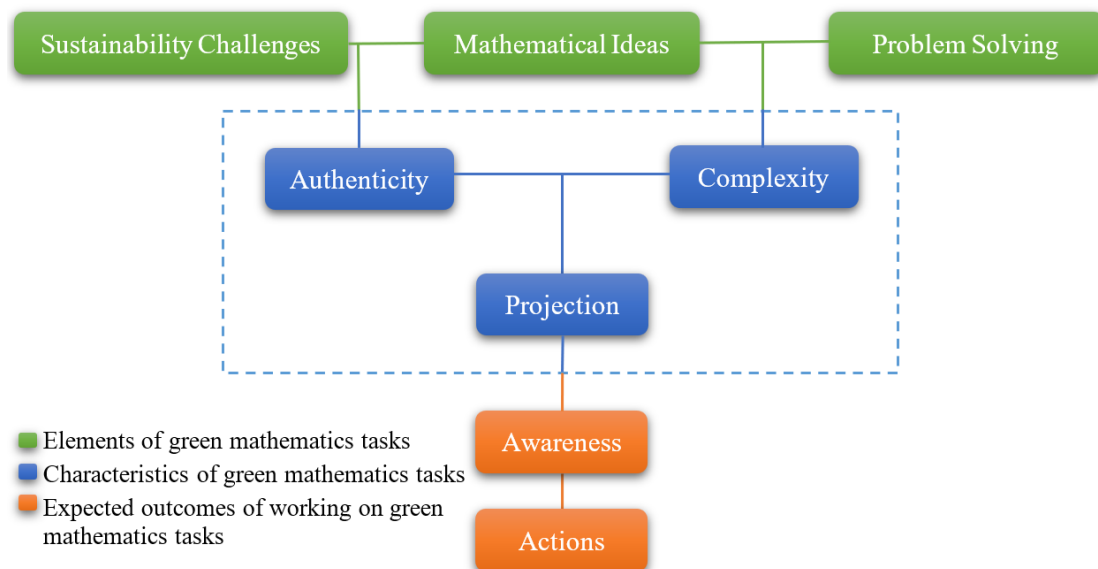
Sustainability Challenges
Mathematical Ideas
Problem Solving
Authenticity
Complexity
Projection
Awareness
Actions

Elements of green mathematics tasks
Characteristics of green mathematics tasks
Expected outcomes of working on green mathematics tasks